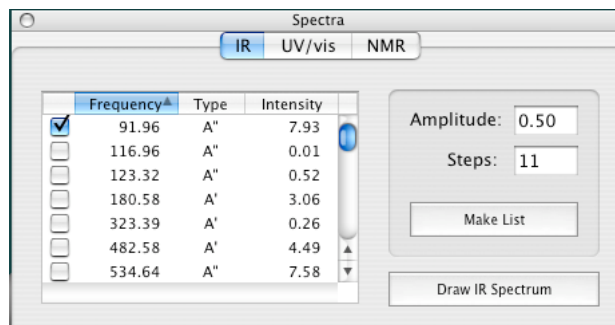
Spectra

IR UV/vis NMR

| | Frequency▲ | Type | Intensity |
|---|---|---|---|
| ☑ | 91.96 | A" | 7.93 |
| ☐ | 116.96 | A" | 0.01 |
| ☐ | 123.32 | A" | 0.52 |
| ☐ | 180.58 | A' | 3.06 |
| ☐ | 323.39 | A' | 0.26 |
| ☐ | 482.58 | A' | 4.49 |
| ☐ | 534.64 | A" | 7.58 |

Amplitude: 0.50

Steps: 11

Make List

Draw IR Spectrum